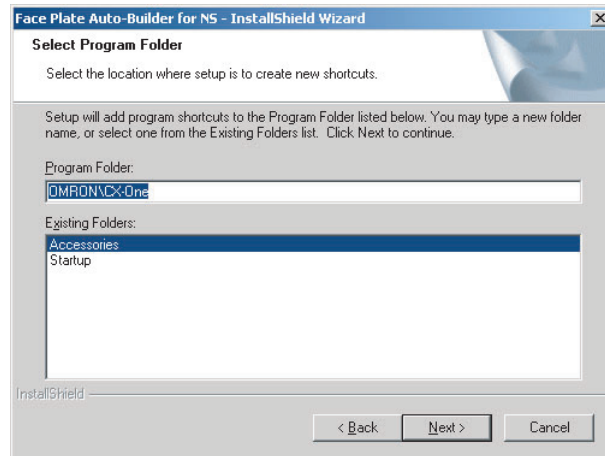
Face Plate Auto-Builder for NS - InstallShield Wizard

X

Select Program Folder

Select the location where setup is to create new shortcuts.

Setup will add program shortcuts to the Program Folder listed below. You may type a new folder name, or select one from the Existing Folders list. Click Next to continue.

Program Folder:

OMRON\CX-One

Existing Folders:

Accessories
Startup

InstallShield

< Back

Next >

Cancel